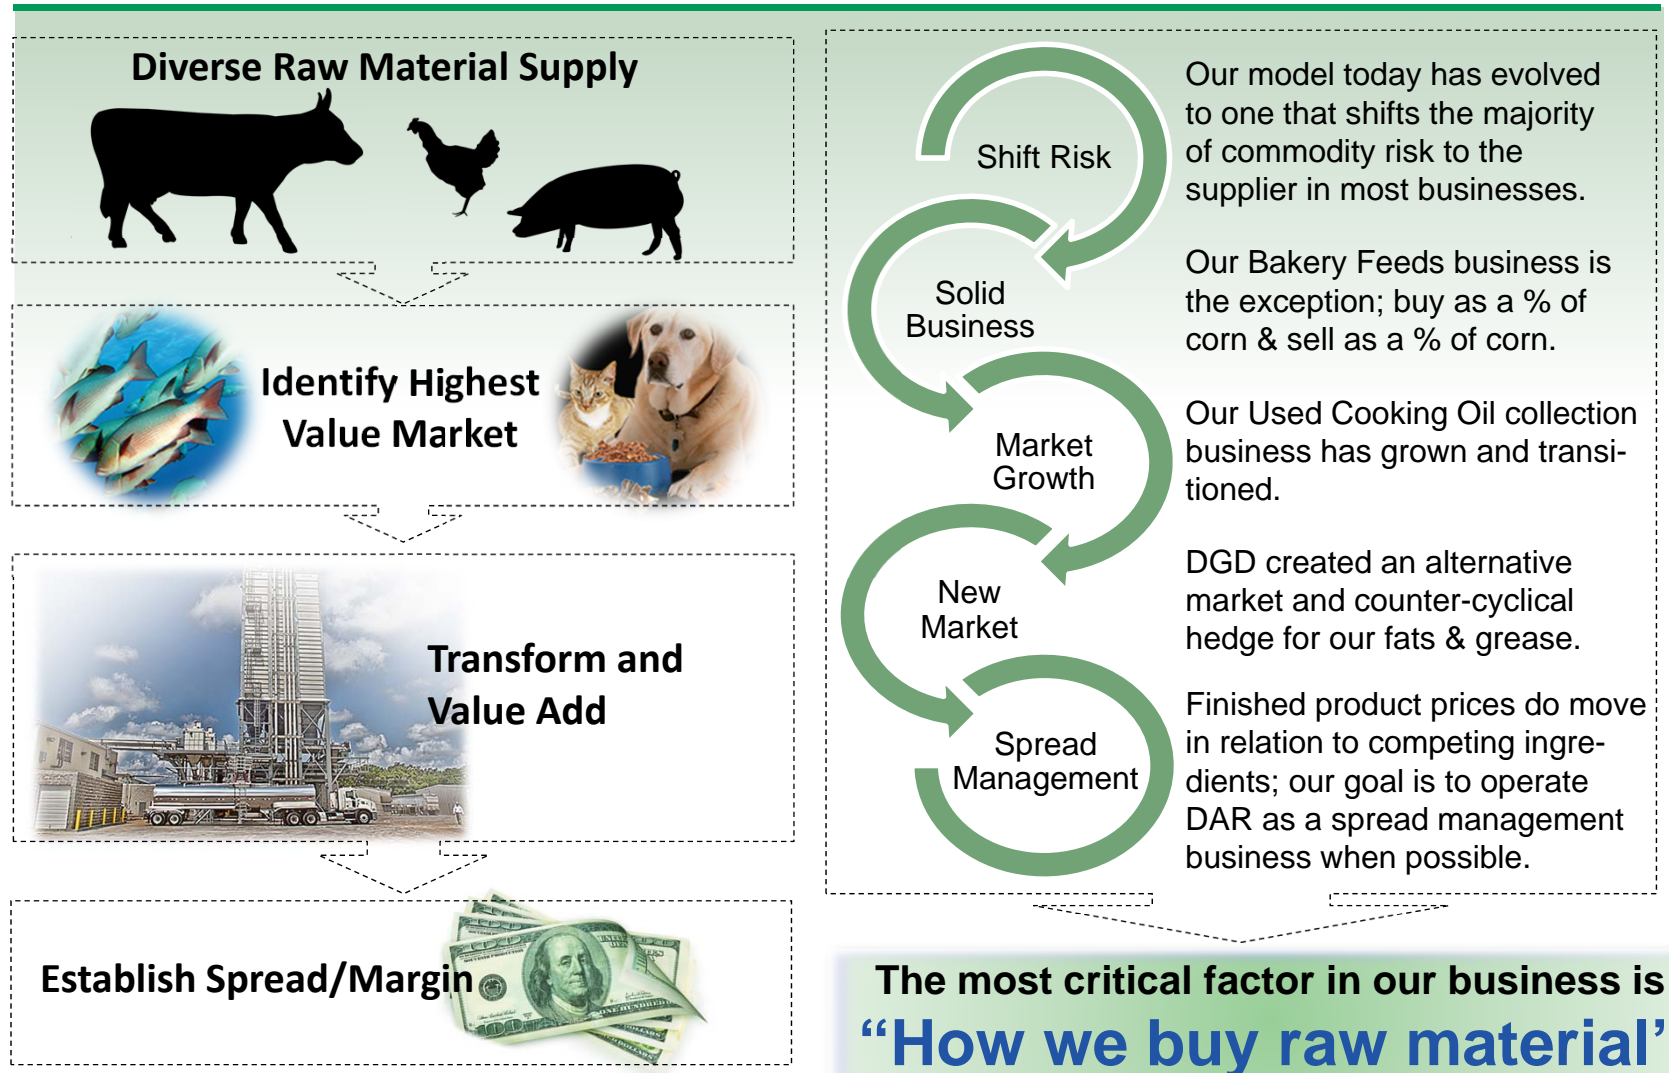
Diverse Raw Material Supply

Identify Highest Value Market

Transform and Value Add

Establish Spread/Margin

Shift Risk

Our model today has evolved to one that shifts the majority of commodity risk to the supplier in most businesses.

Solid Business

Our Bakery Feeds business is the exception; buy as a % of corn & sell as a % of corn.

Market Growth

Our Used Cooking Oil collection business has grown and transitioned.

New Market

DGD created an alternative market and counter-cyclical hedge for our fats & grease.

Spread Management

Finished product prices do move in relation to competing ingredients; our goal is to operate DAR as a spread management business when possible.

The most critical factor in our business is
“How we buy raw material’